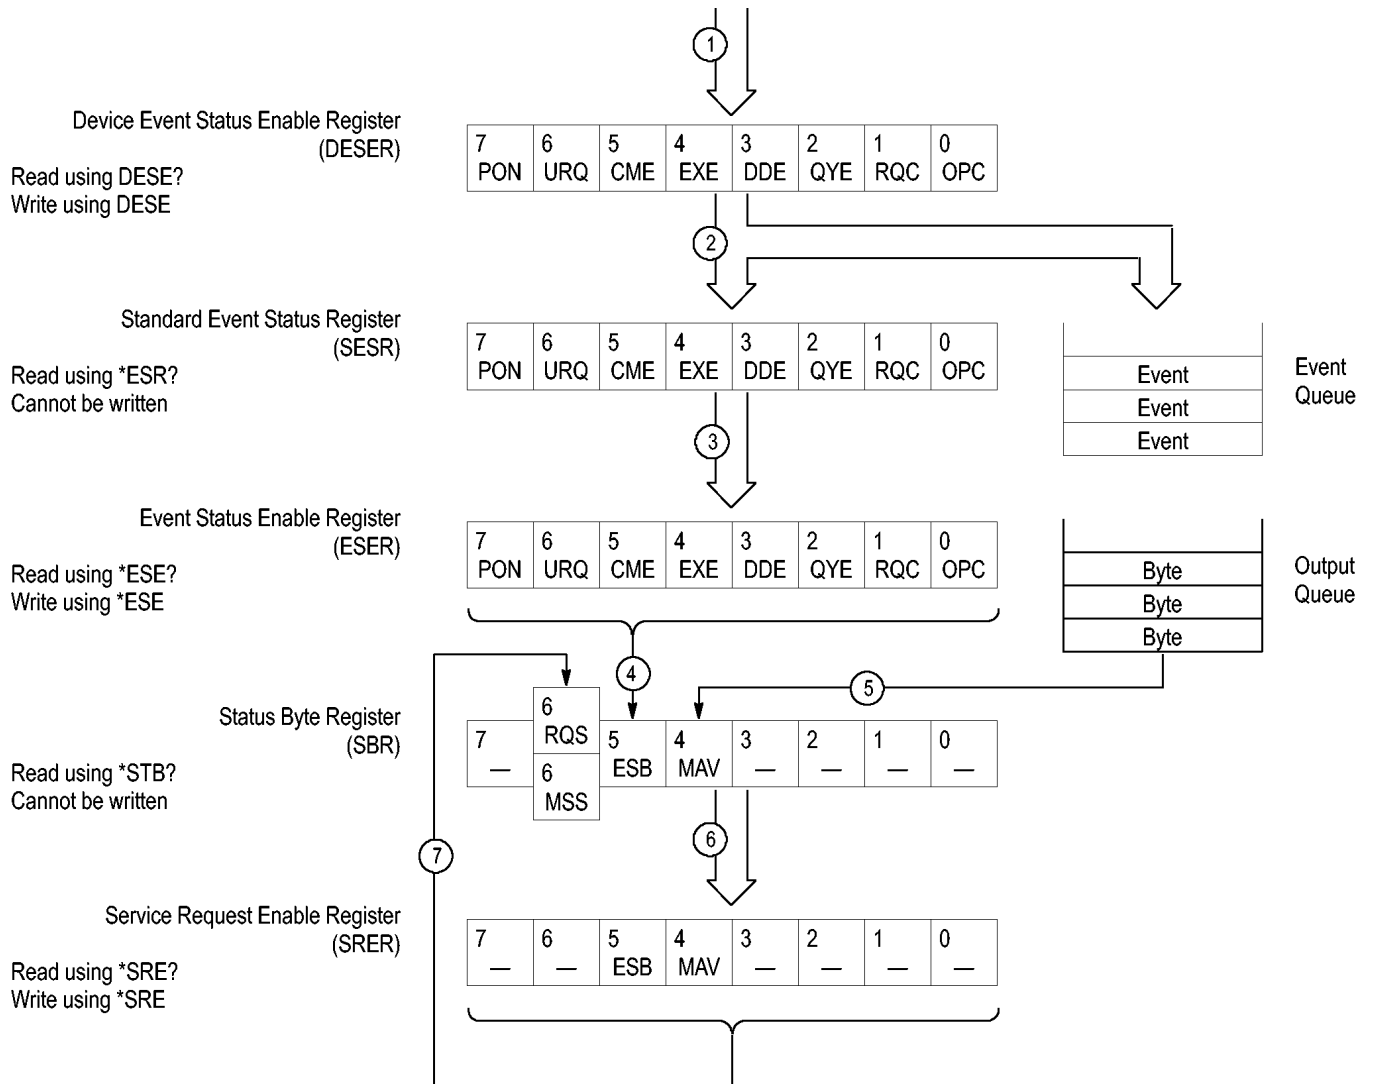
1

Device Event Status Enable Register (DESER)
Read using DESE?
Write using DESE

| 7 PON | 6 URQ | 5 CME | 4 EXE | 3 DDE | 2 QYE | 1 RQC | 0 OPC |
|---|---|---|---|---|---|---|---|

2

Standard Event Status Register (SESR)
Read using *ESR?
Cannot be written

| 7 PON | 6 URQ | 5 CME | 4 EXE | 3 DDE | 2 QYE | 1 RQC | 0 OPC |
|---|---|---|---|---|---|---|---|

Event
Event
Event
Event Queue

3

Event Status Enable Register (ESER)
Read using *ESE?
Write using *ESE

| 7 PON | 6 URQ | 5 CME | 4 EXE | 3 DDE | 2 QYE | 1 RQC | 0 OPC |
|---|---|---|---|---|---|---|---|

Byte
Byte
Byte
Output Queue

4
5

Status Byte Register (SBR)
Read using *STB?
Cannot be written

| 7 — | 6 RQS / 6 MSS | 5 ESB | 4 MAV | 3 — | 2 — | 1 — | 0 — |
|---|---|---|---|---|---|---|---|

7
6

Service Request Enable Register (SRER)
Read using *SRE?
Write using *SRE

| 7 — | 6 — | 5 ESB | 4 MAV | 3 — | 2 — | 1 — | 0 — |
|---|---|---|---|---|---|---|---|